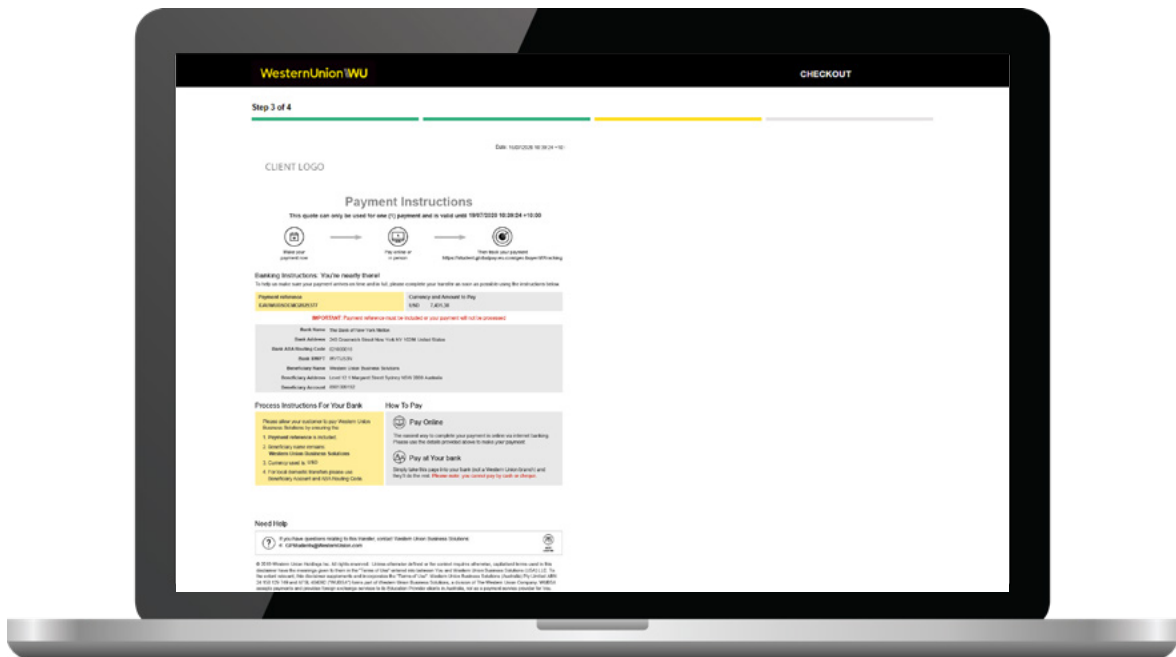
WesternUnion WU

CHECKOUT

Step 3 of 4

Date: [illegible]

CLIENT LOGO

Payment Instructions

This quote can only be used for one (1) payment and is valid until 19/07/2020 10:39:24 +10:00

Make your payment now

Pay online or in person

Then track your payment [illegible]

Banking Instructions: You're nearly there!

To help us make sure your payment arrives on time and in full, please complete your transfer as soon as possible using the instructions below.

| Payment reference | Currency and Amount to Pay |
|---|---|
| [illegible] | USD 7,401.30 |

IMPORTANT: Payment reference must be included or your payment will not be processed.

| | |
|---|---|
| Bank Name | The Bank of New York Mellon |
| Bank Address | 240 Greenwich Street New York NY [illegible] United States |
| Bank ABA Routing Code | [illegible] |
| Bank SWIFT | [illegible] |
| Beneficiary Name | Western Union Business Solutions |
| Beneficiary Address | Level 12 1 Margaret Street Sydney NSW 2000 Australia |
| Beneficiary Account | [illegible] |

Process Instructions For Your Bank

Please allow your customer to pay Western Union Business Solutions by ensuring the:

1. Payment reference is included.
2. Beneficiary name remains: Western Union Business Solutions
3. Currency used is: USD
4. For local domestic transfers please use Beneficiary Account and ABA Routing Code.

How To Pay

Pay Online

The easiest way to complete your payment is online via internet banking. Please use the details provided above to make your payment.

Pay at Your bank

Simply take this page into your bank (not a Western Union branch) and they'll do the rest. Please note: you cannot pay by cash or cheque.

Need Help

If you have questions relating to this transfer, contact Western Union Business Solutions E: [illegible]@WesternUnion.com

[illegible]